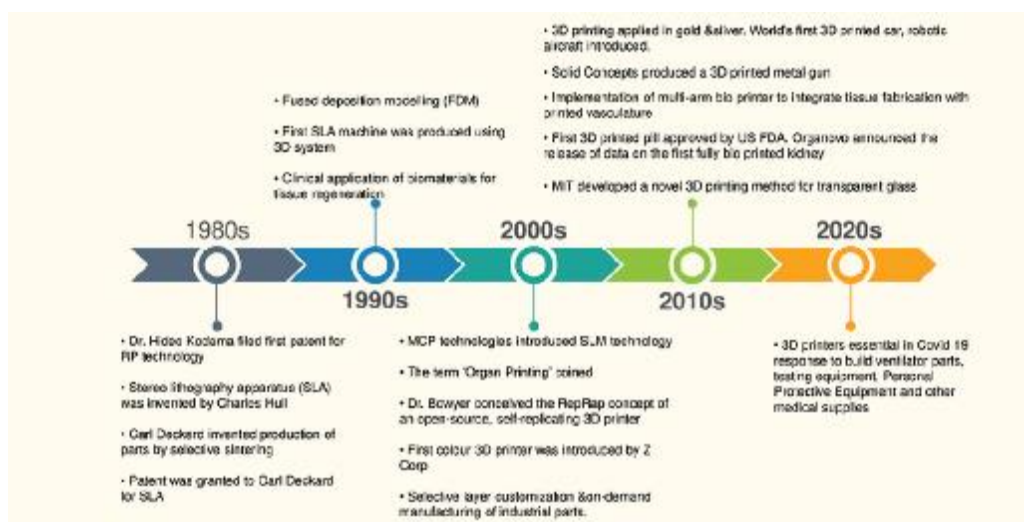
• 3D printing applied in gold &silver. World's first 3D printed car, robotic aircraft introduced.

• Solid Concepts produced a 3D printed metal gun

• Implementation of multi-arm bio printer to integrate tissue fabrication with printed vasculature

• First 3D printed pill approved by US FDA. Organovo announced the release of data on the first fully bio printed kidney

• MIT developed a novel 3D printing method for transparent glass

• Fused deposition modelling (FDM)

• First SLA machine was produced using 3D system

• Clinical application of biomaterials for tissue regeneration

1980s

2000s

2020s

1990s

2010s

• Dr. Hideo Kodama filed first patent for RP technology

• Stereo lithography apparatus (SLA) was invented by Charles Hull

• Carl Deckard invented production of parts by selective sintering

• Patent was granted to Carl Deckard for SLA

• MCP technologies introduced SLM technology

• The term 'Organ Printing' coined

• Dr. Bowyer conceived the RepRap concept of an open-source, self-replicating 3D printer

• First colour 3D printer was introduced by Z Corp

• Selective layer customization &on-demand manufacturing of industrial parts.

• 3D printers essential in Covid 19 response to build ventilator parts, testing equipment, Personal Protective Equipment and other medical supplies